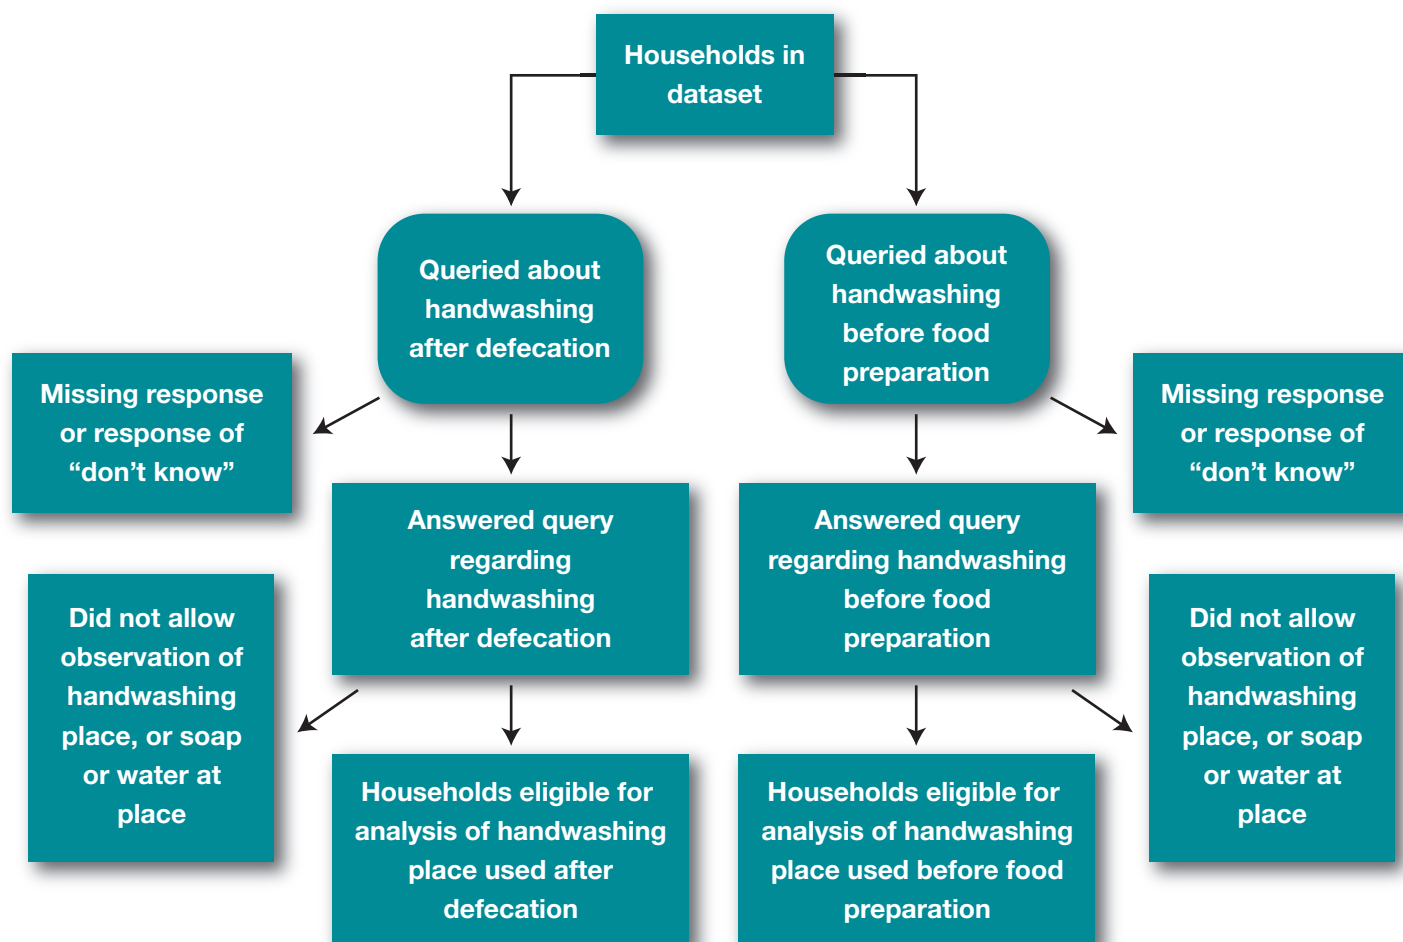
Households in dataset

Queried about handwashing after defecation

Queried about handwashing before food preparation

Missing response or response of “don’t know”

Answered query regarding handwashing after defecation

Answered query regarding handwashing before food preparation

Missing response or response of “don’t know”

Did not allow observation of handwashing place, or soap or water at place

Households eligible for analysis of handwashing place used after defecation

Households eligible for analysis of handwashing place used before food preparation

Did not allow observation of handwashing place, or soap or water at place